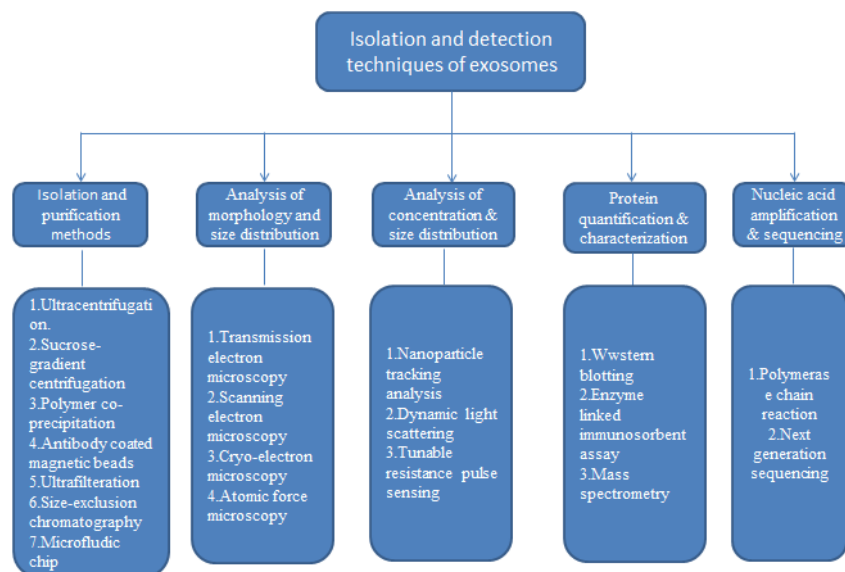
Isolation and detection techniques of exosomes

Isolation and purification methods

1.Ultracentrifugation.
2.Sucrose-gradient centrifugation
3.Polymer co-precipitation
4.Antibody coated magnetic beads
5.Ultrafilteration
6.Size-exclusion chromatography
7.Microfludic chip

Analysis of morphology and size distribution

1.Transmission electron microscopy
2.Scanning electron microscopy
3.Cryo-electron microscopy
4.Atomic force microscopy

Analysis of concentration & size distribution

1.Nanoparticle tracking analysis
2.Dynamic light scattering
3.Tunable resistance pulse sensing

Protein quantification & characterization

1.Wwstern blotting
2.Enzyme linked immunosorbent assay
3.Mass spectrometry

Nucleic acid amplification & sequencing

1.Polymerase chain reaction
2.Next generation sequencing